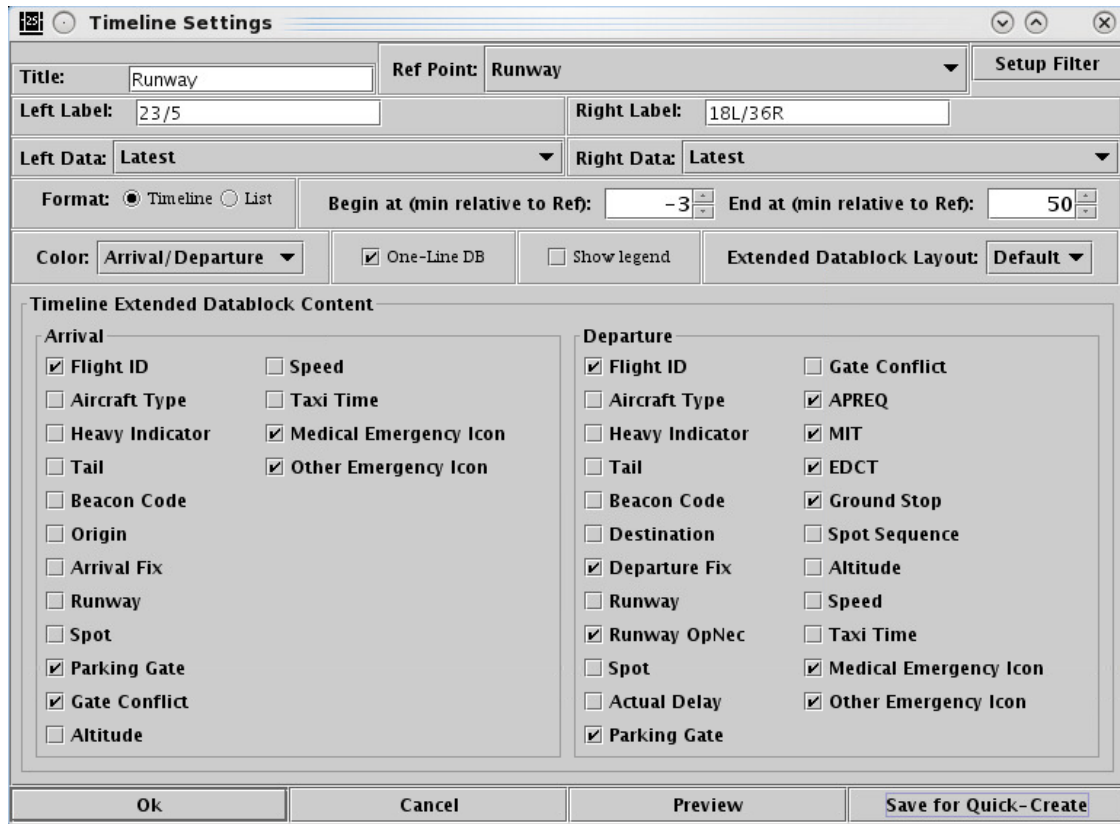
Timeline Settings

Title: Runway
Ref Point: Runway
Setup Filter

Left Label: 23/5
Right Label: 18L/36R

Left Data: Latest
Right Data: Latest

Format: Timeline List
Begin at (min relative to Ref): -3
End at (min relative to Ref): 50

Color: Arrival/Departure
One-Line DB
Show legend
Extended Datablock Layout: Default

Timeline Extended Datablock Content

Arrival
Flight ID
Aircraft Type
Heavy Indicator
Tail
Beacon Code
Origin
Arrival Fix
Runway
Spot
Parking Gate
Gate Conflict
Altitude
Speed
Taxi Time
Medical Emergency Icon
Other Emergency Icon

Departure
Flight ID
Aircraft Type
Heavy Indicator
Tail
Beacon Code
Destination
Departure Fix
Runway
Runway OpNec
Spot
Actual Delay
Parking Gate
Gate Conflict
APREQ
MIT
EDCT
Ground Stop
Spot Sequence
Altitude
Speed
Taxi Time
Medical Emergency Icon
Other Emergency Icon

Ok
Cancel
Preview
Save for Quick-Create